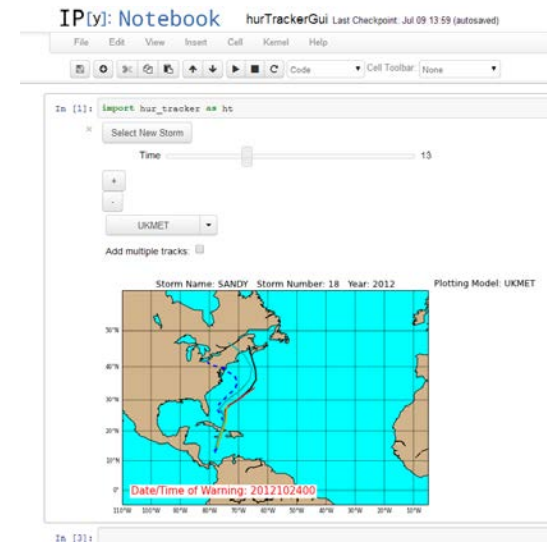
IP[y]: Notebook hurTrackerGui Last Checkpoint: Jul 09 13:59 (autosaved)

File Edit View Insert Cell Kernel Help

Code Cell Toolbar: None

In [1]: import hur_tracker as ht

Select New Storm

Time 13

+

-

UKMET

Add multiple tracks:

Storm Name: SANDY Storm Number: 18 Year: 2012 Plotting Model: UKMET

50°N

40°N

30°N

20°N

10°N

0°

Date/Time of Warning: 2012102400

110°W 100°W 90°W 80°W 70°W 60°W 50°W 40°W 30°W 20°W 10°W

In [3]: